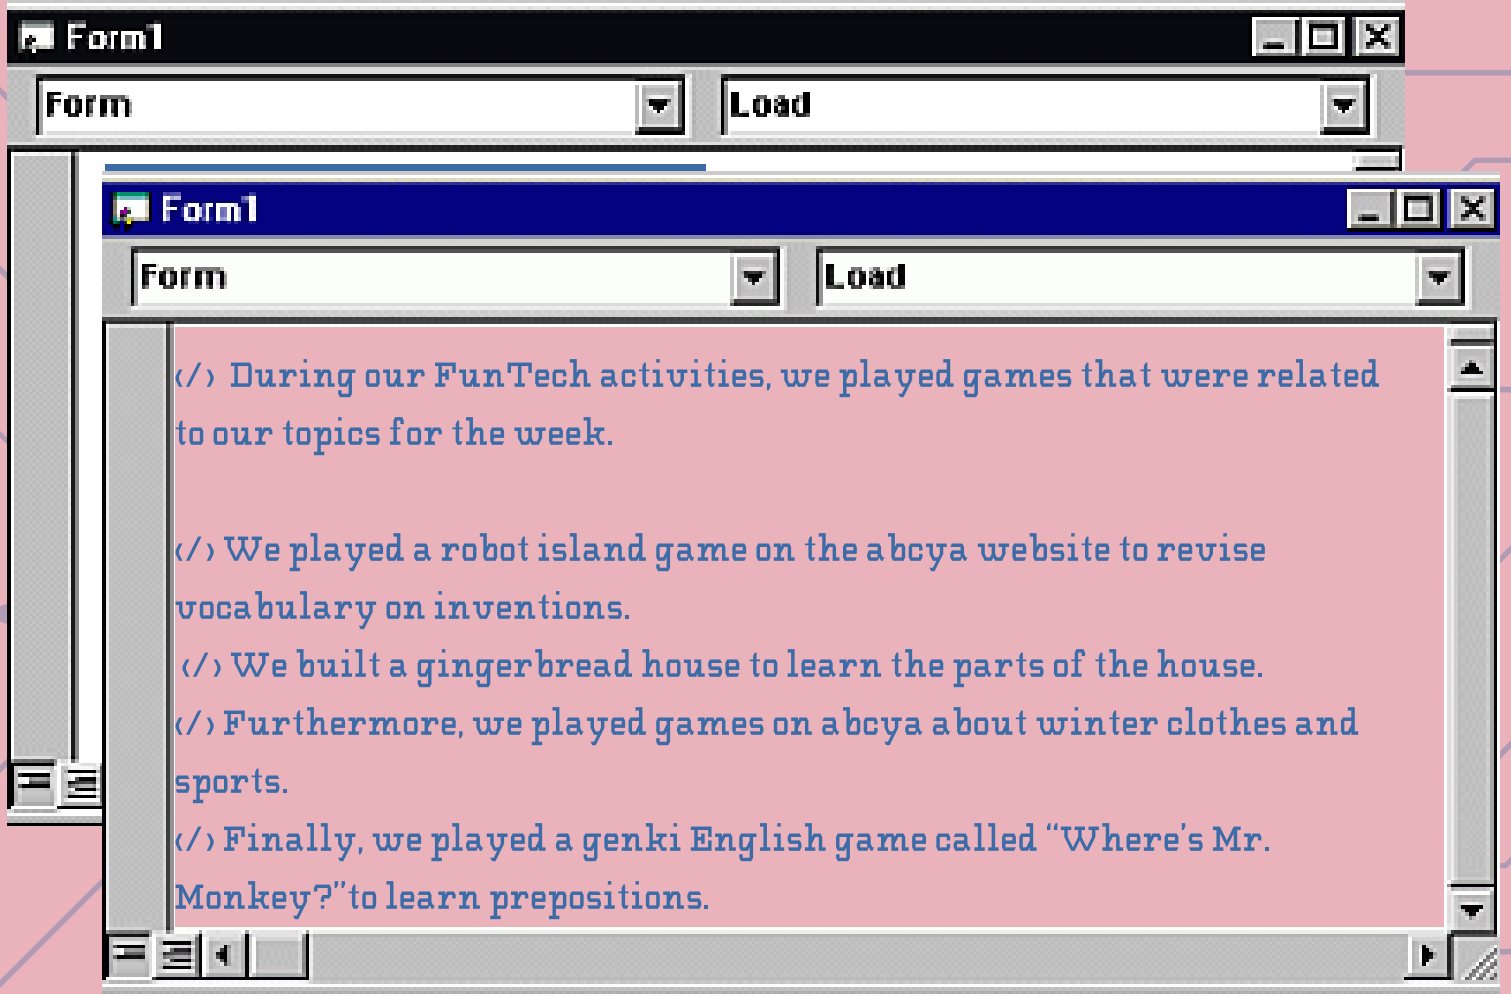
Form1

Form

Load

Form1

Form

Load

</> During our FunTech activities, we played games that were related to our topics for the week.

</> We played a robot island game on the abcya website to revise vocabulary on inventions.
</> We built a gingerbread house to learn the parts of the house.
</> Furthermore, we played games on abcya about winter clothes and sports.
</> Finally, we played a genki English game called "Where's Mr. Monkey?" to learn prepositions.